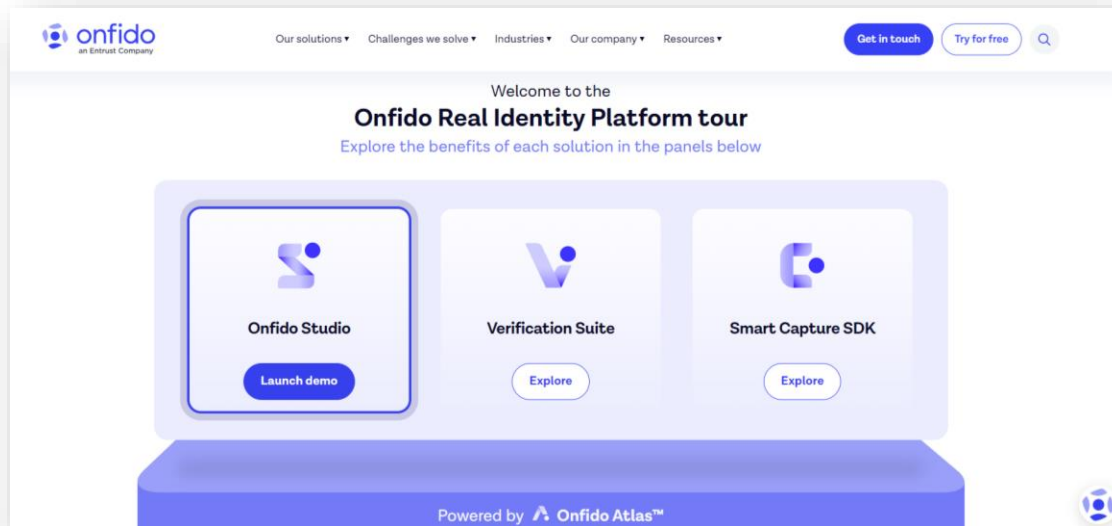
onfido
an Entrust Company

Our solutions ▾ Challenges we solve ▾ Industries ▾ Our company ▾ Resources ▾

Get in touch Try for free

Welcome to the

Onfido Real Identity Platform tour

Explore the benefits of each solution in the panels below

Onfido Studio

Launch demo

Verification Suite

Explore

Smart Capture SDK

Explore

Powered by Onfido Atlas™